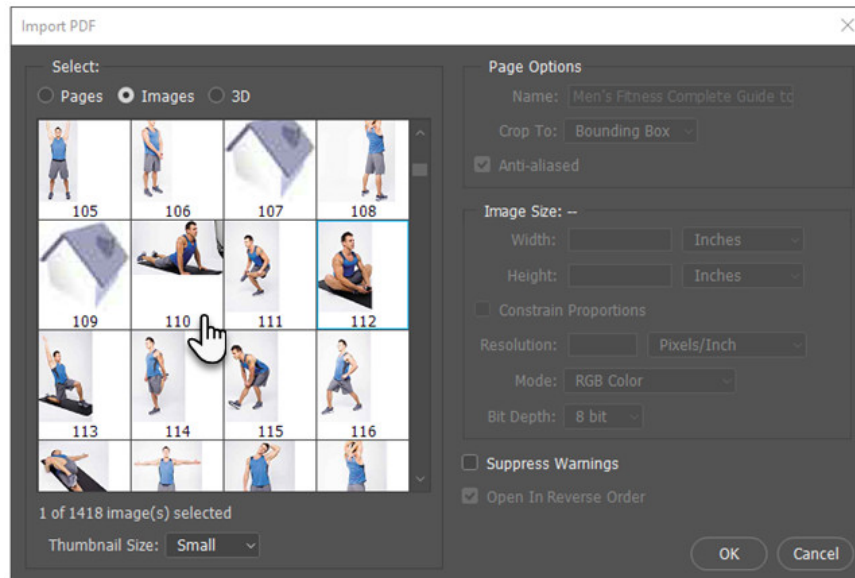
Import PDF

Select:

Pages Images 3D

105 106 107 108

109 110 111 112

113 114 115 116

1 of 1418 image(s) selected

Thumbnail Size: Small

Page Options

Name: Men's Fitness Complete Guide to

Crop To: Bounding Box

Anti-aliased

Image Size: --

Width: Inches

Height: Inches

Constrain Proportions

Resolution: Pixels/Inch

Mode: RGB Color

Bit Depth: 8 bit

Suppress Warnings

Open In Reverse Order

OK

Cancel